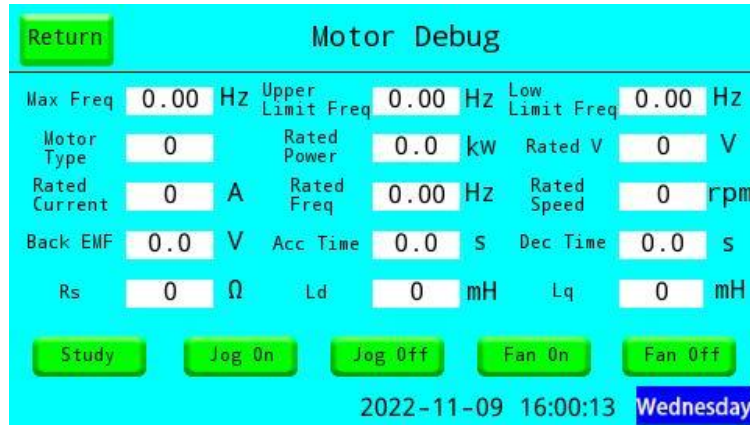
Return

Motor Debug

Max Freq 0.00 Hz Upper Limit Freq 0.00 Hz Low Limit Freq 0.00 Hz

Motor Type 0 Rated Power 0.0 kW Rated V 0 V

Rated Current 0 A Rated Freq 0.00 Hz Rated Speed 0 rpm

Back EMF 0.0 V Acc Time 0.0 s Dec Time 0.0 s

Rs 0 Ω Ld 0 mH Lq 0 mH

Study Jog On Jog Off Fan On Fan Off

2022-11-09 16:00:13 Wednesday